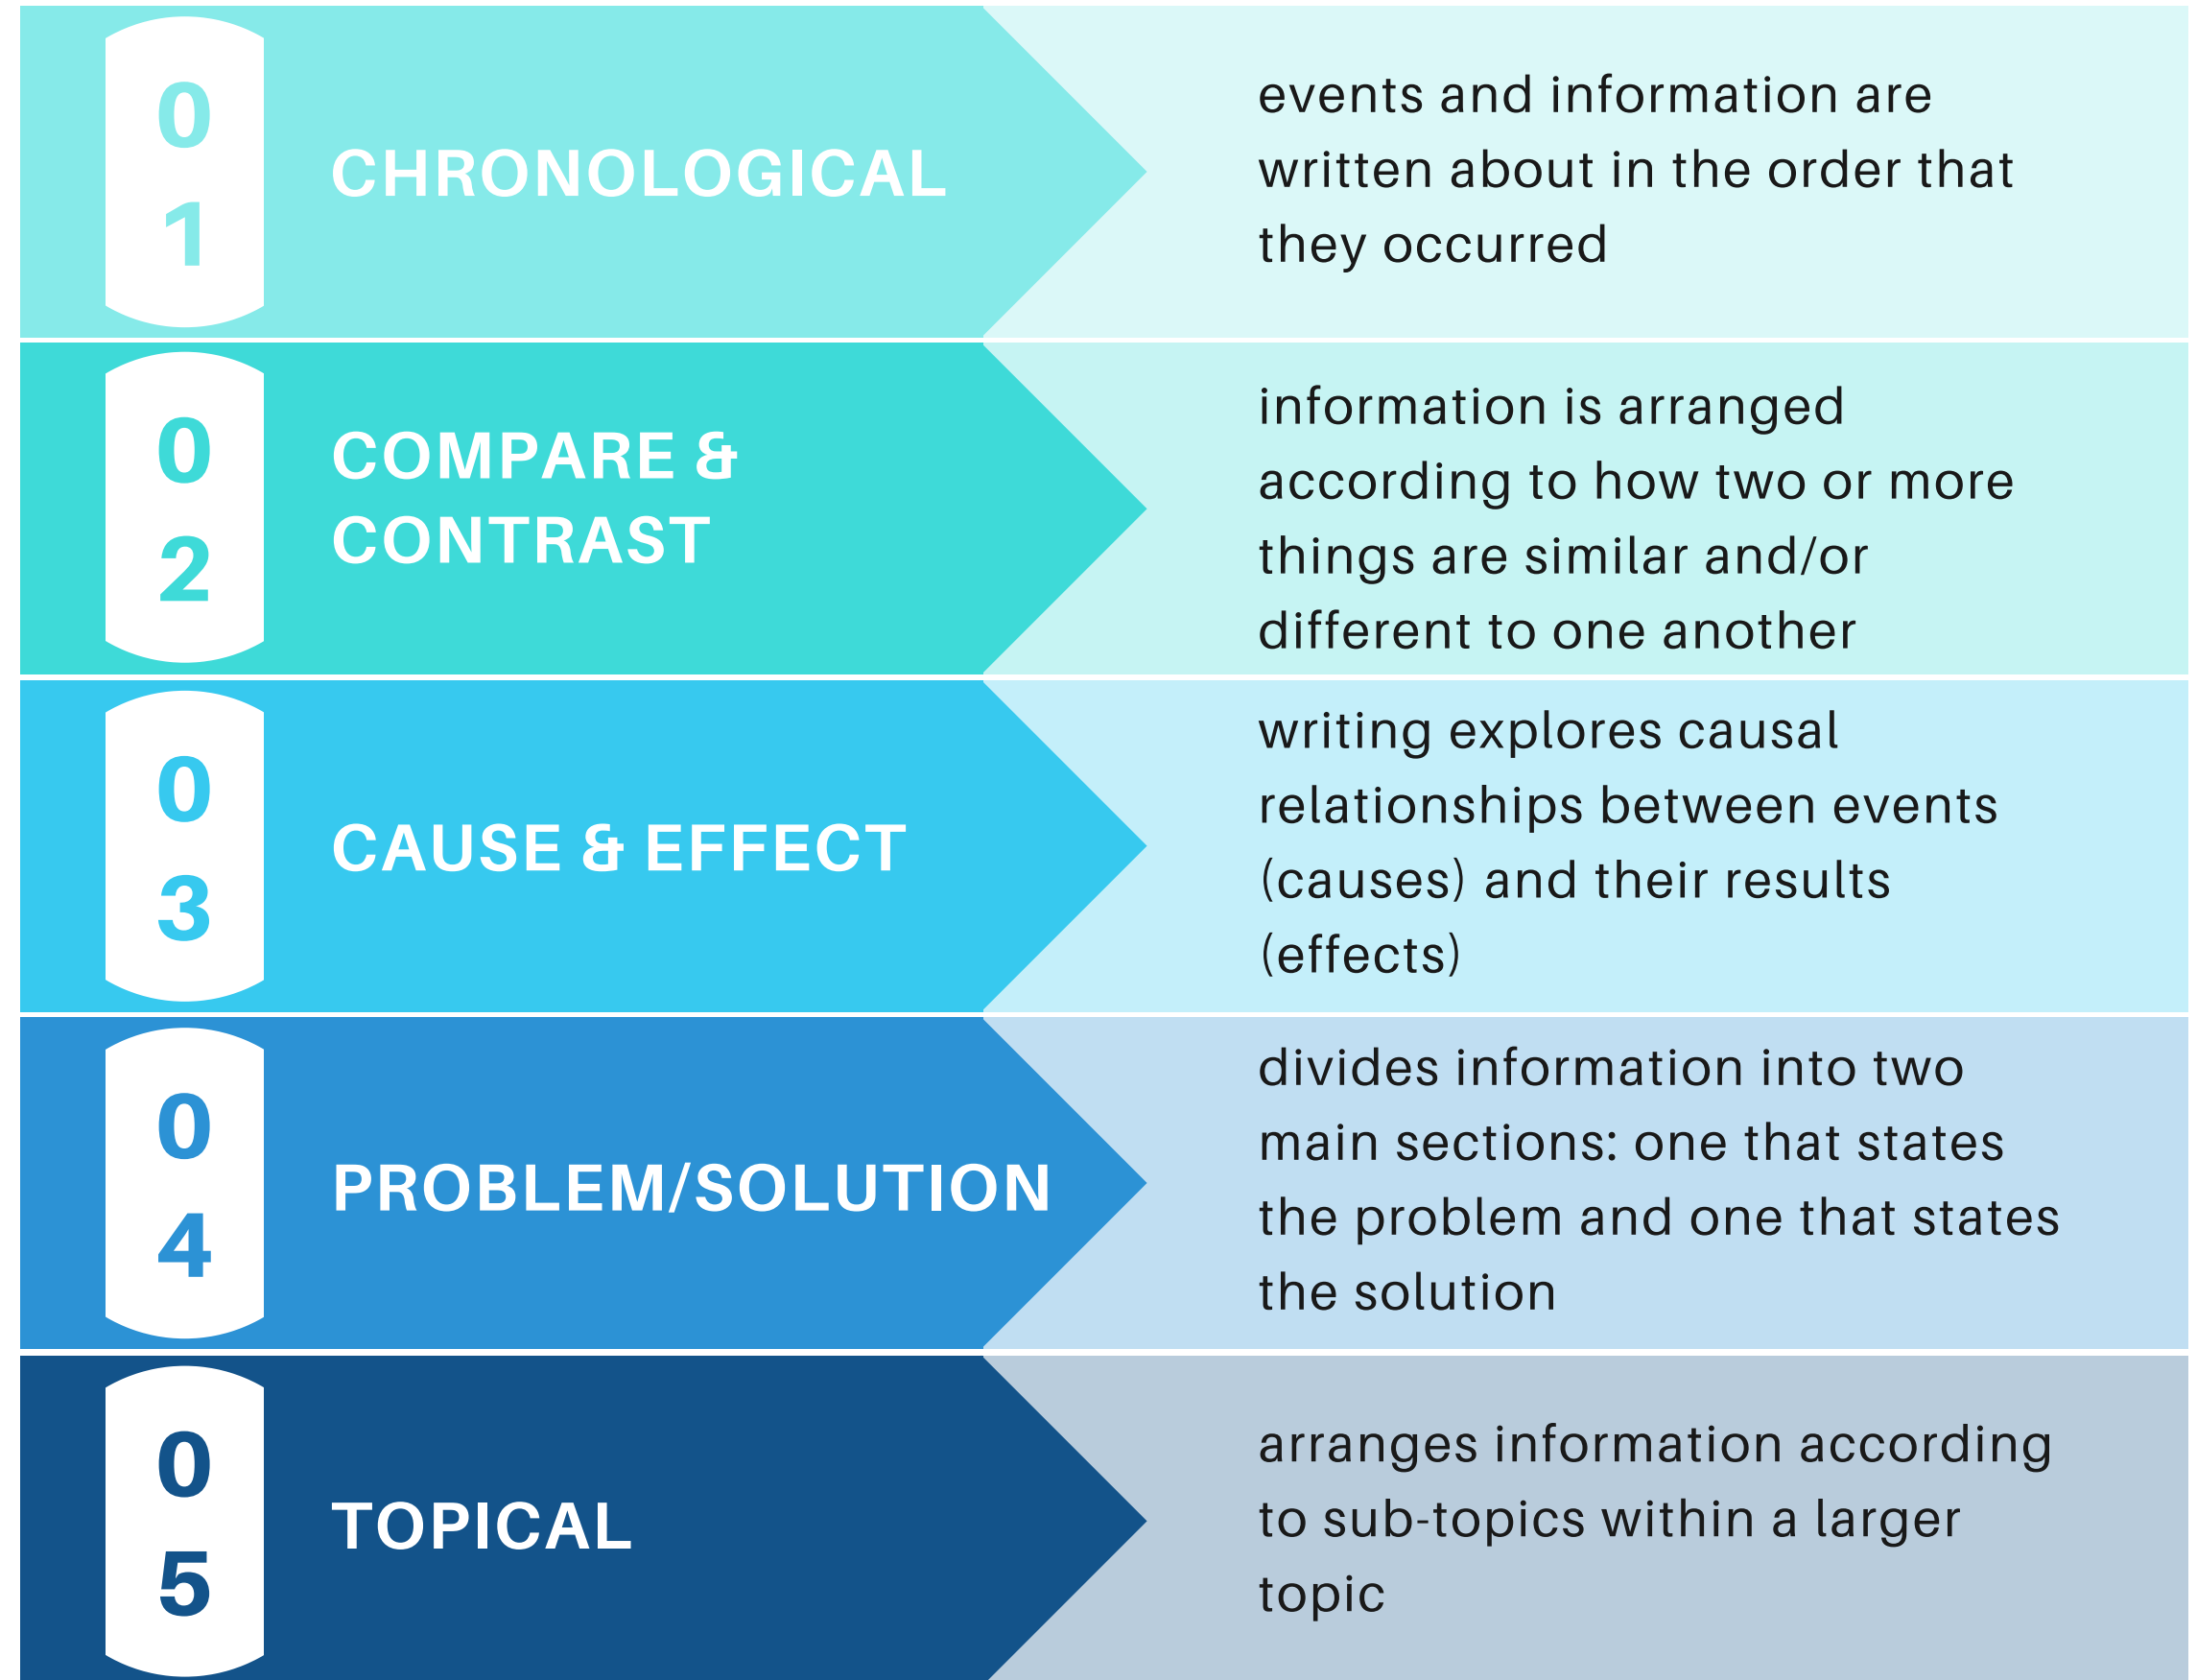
01 CHRONOLOGICAL

events and information are written about in the order that they occurred

02 COMPARE & CONTRAST

information is arranged according to how two or more things are similar and/or different to one another

03 CAUSE & EFFECT

writing explores causal relationships between events (causes) and their results (effects)

04 PROBLEM/SOLUTION

divides information into two main sections: one that states the problem and one that states the solution

05 TOPICAL

arranges information according to sub-topics within a larger topic